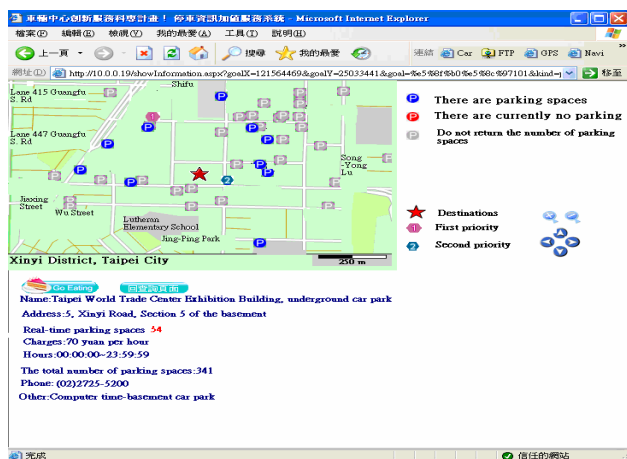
車輛中心創新服務科專計畫！停車資訊加值服務系統 - Microsoft Internet Explorer

檔案(F) 編輯(E) 檢視(V) 我的最愛(A) 工具(T) 說明(H)

上一頁 搜尋 我的最愛 連結 Car FTP GPS Navi

網址(D) http://10.0.0.19/showInformation.aspx?goalX=121564469&goalY=25033441&goal=%e5%8f%b0%e5%8c%97101&kind=| 移至

Lane 415 Guangfu S. Rd

Lane 447 Guangfu S. Rd

Shifu

Song -Yong Lu

Jixsing Street

Wu Street

Lutheran Elementary School

Jing-Ping Park

Xinyi District, Taipei City

250 m

There are parking spaces

There are currently no parking

Do not return the number of parking spaces

Destinations

First priority

Second priority

Go Eating

回查詢頁面

Name:Taipei World Trade Center Exhibition Building, underground car park

Address:5, Xinyi Road, Section 5 of the basement

Real-time parking spaces 54

Charges:70 yuan per hour

Hours:00:00:00~23:59:59

The total number of parking spaces:341

Phone: (02)2725-5200

Other:Computer time-basement car park

完成

信任的網站